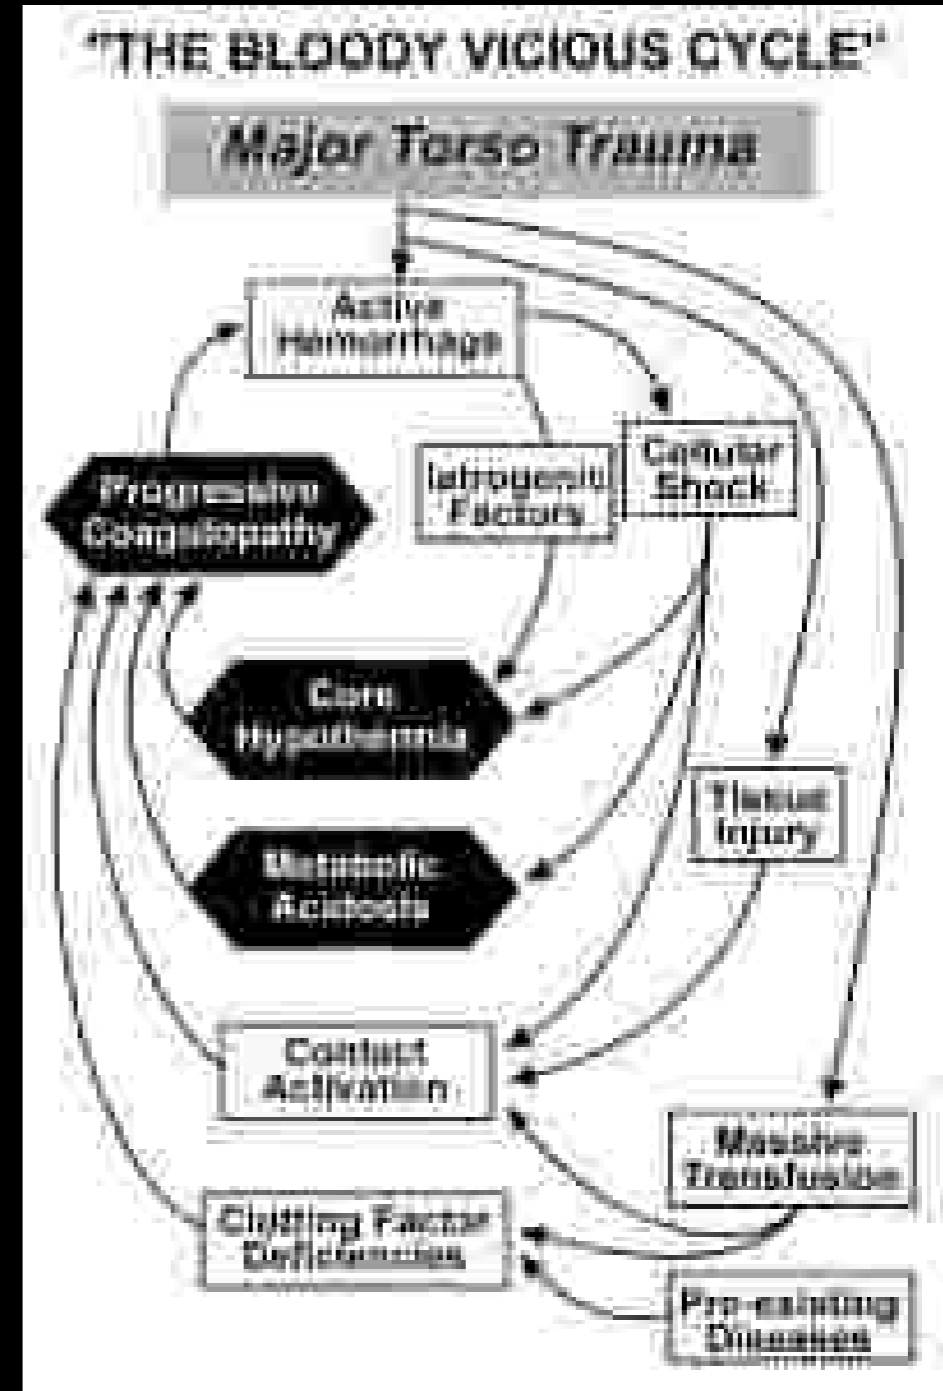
"THE BLOODY VICIOUS CYCLE"

Major Torso Trauma

Active Hemorrhage

Progressive Coagulopathy

Iatrogenic Factors

Cellular Shock

Core Hypothermia

Tissue Injury

Metabolic Acidosis

Contact Activation

Massive Transfusion

Clotting Factor Deficiencies

Pre-existing Diseases